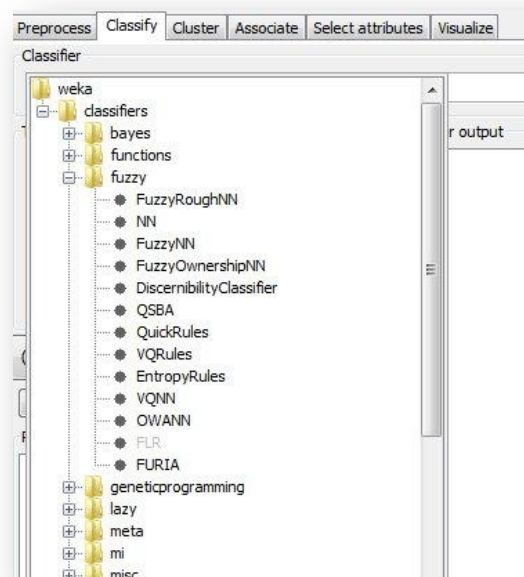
Preprocess | Classify | Cluster | Associate | Select attributes | Visualize

Classifier

weka
classifiers
bayes
functions
fuzzy
FuzzyRoughNN
NN
FuzzyNN
FuzzyOwnershipNN
DiscernibilityClassifier
QSBA
QuickRules
VQRules
EntropyRules
VQNN
OWANN
FLR
FURIA
geneticprogramming
lazy
meta
mi
misc

r output